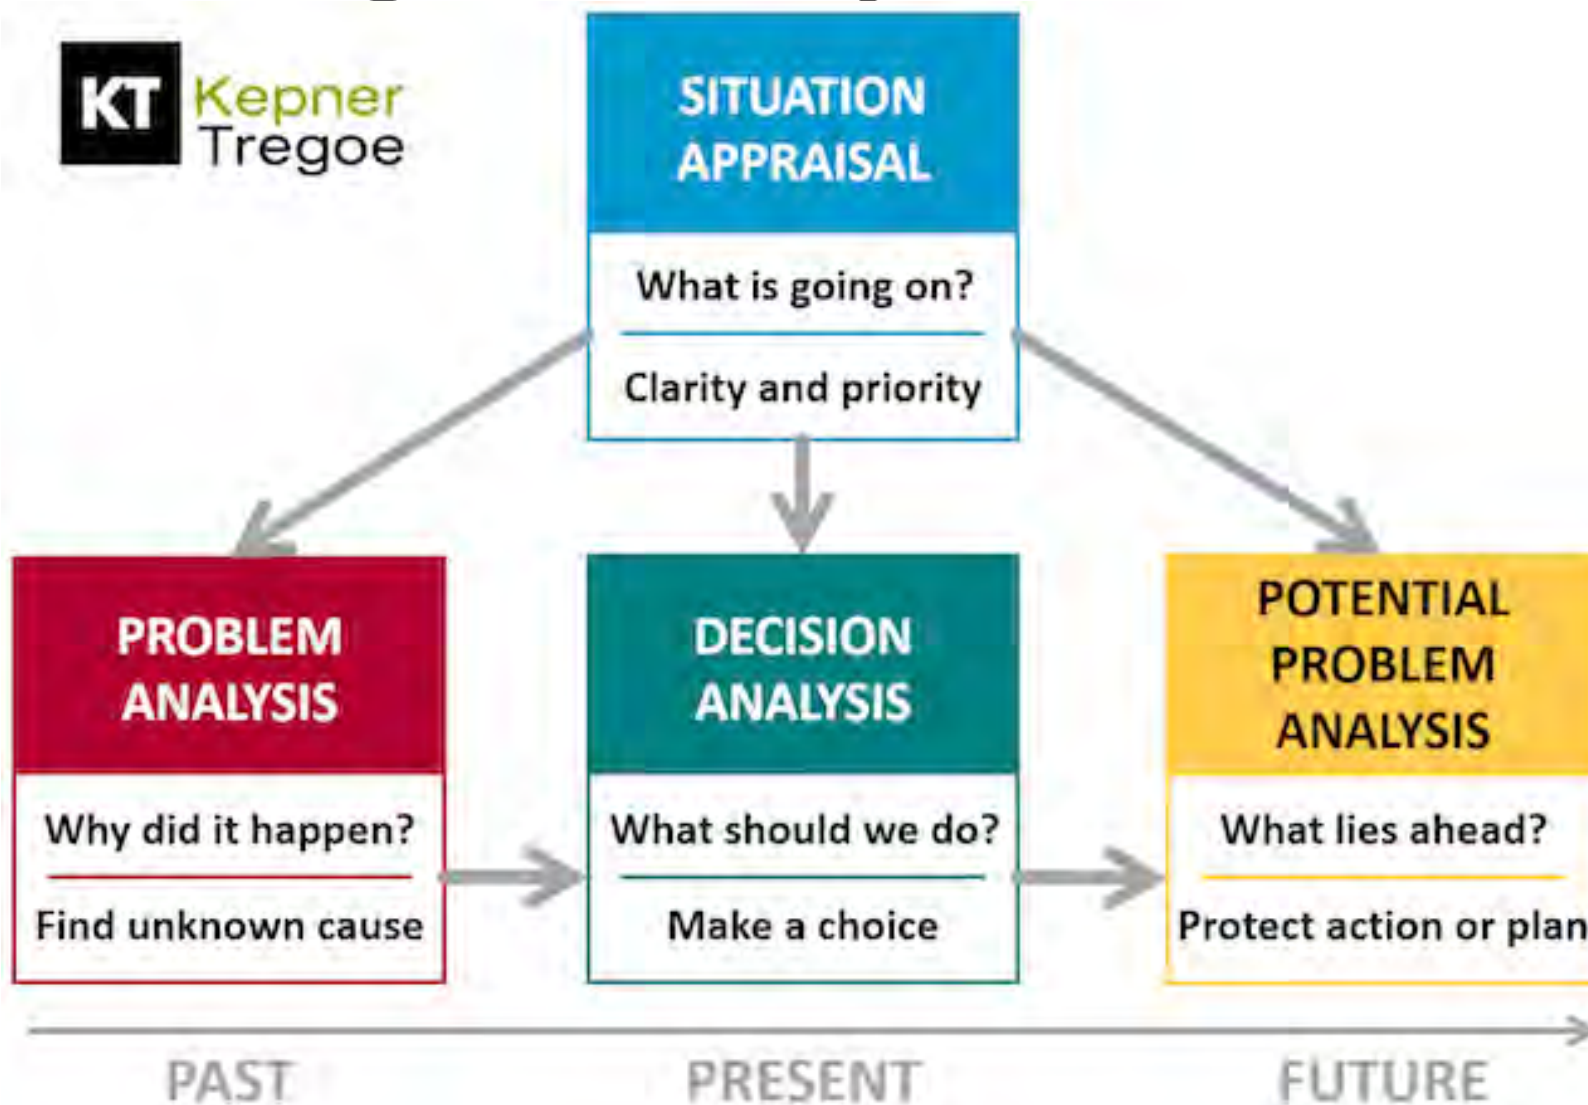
KT Kepner Tregoe

SITUATION APPRAISAL

What is going on?

Clarity and priority

PROBLEM ANALYSIS

Why did it happen?

Find unknown cause

DECISION ANALYSIS

What should we do?

Make a choice

POTENTIAL PROBLEM ANALYSIS

What lies ahead?

Protect action or plan

PAST

PRESENT

FUTURE